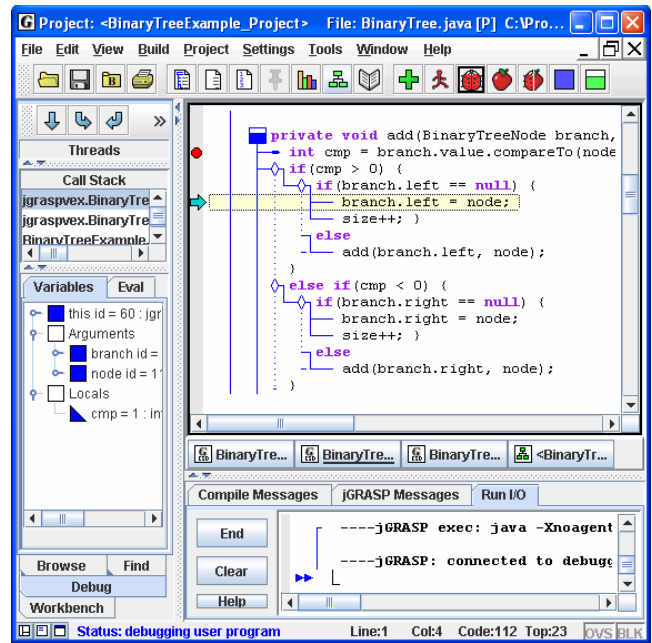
Project: <BinaryTreeExample_Project> File: BinaryTree.java [P] C:\Pro...

File Edit View Build Project Settings Tools Window Help

Threads

Call Stack

jgraspvex.BinaryTre

jgraspvex.BinaryTre

BinaryTreeExample.

Variables Eval

this id = 60 : jgr

Arguments

branch id =

node id = 11

Locals

cmp = 1 : in

Browse Find

Debug

Workbench

private void add(BinaryTreeNode branch,
int cmp = branch.value.compareTo(node
if(cmp > 0) {
if(branch.left == null) {
branch.left = node;
size++; }
else
add(branch.left, node);
}
else if(cmp < 0) {
if(branch.right == null) {
branch.right = node;
size++; }
else
add(branch.right, node);
}

BinaryTre... BinaryTre... BinaryTre... <BinaryTr...

Compile Messages jGRASP Messages Run I/O

End

Clear

Help

----jGRASP exec: java -Xnoagent

----jGRASP: connected to debugg

Status: debugging user program Line:1 Col:4 Code:112 Top:23 OVS BLK